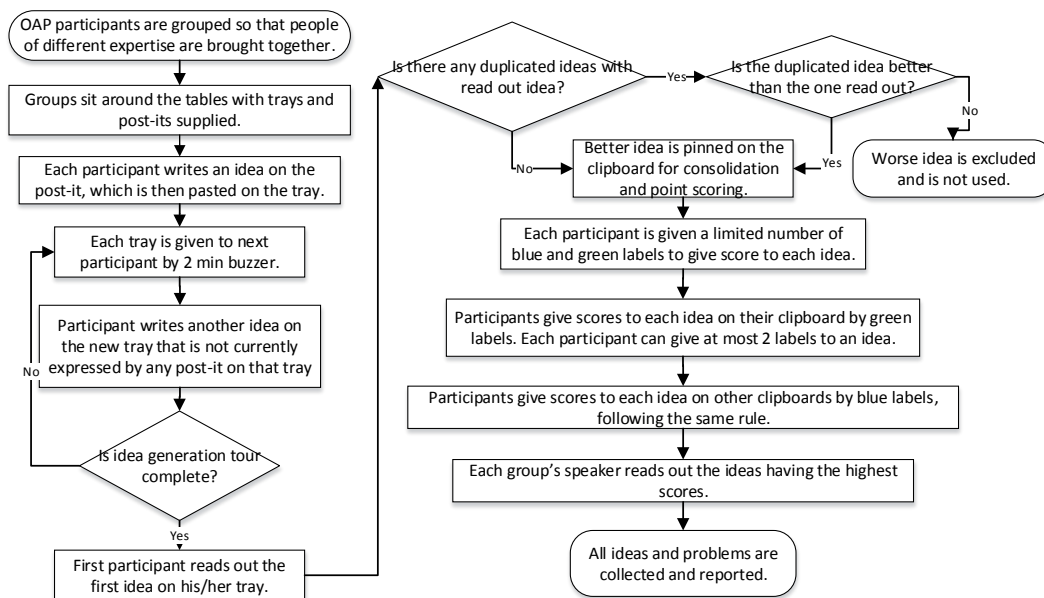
OAP participants are grouped so that people of different expertise are brought together.

Groups sit around the tables with trays and post-its supplied.

Each participant writes an idea on the post-it, which is then pasted on the tray.

Each tray is given to next participant by 2 min buzzer.

Participant writes another idea on the new tray that is not currently expressed by any post-it on that tray

Is idea generation tour complete?

No

Yes

First participant reads out the first idea on his/her tray.

Is there any duplicated ideas with read out idea?

Yes

No

Is the duplicated idea better than the one read out?

No

Yes

Better idea is pinned on the clipboard for consolidation and point scoring.

Worse idea is excluded and is not used.

Each participant is given a limited number of blue and green labels to give score to each idea.

Participants give scores to each idea on their clipboard by green labels. Each participant can give at most 2 labels to an idea.

Participants give scores to each idea on other clipboards by blue labels, following the same rule.

Each group's speaker reads out the ideas having the highest scores.

All ideas and problems are collected and reported.